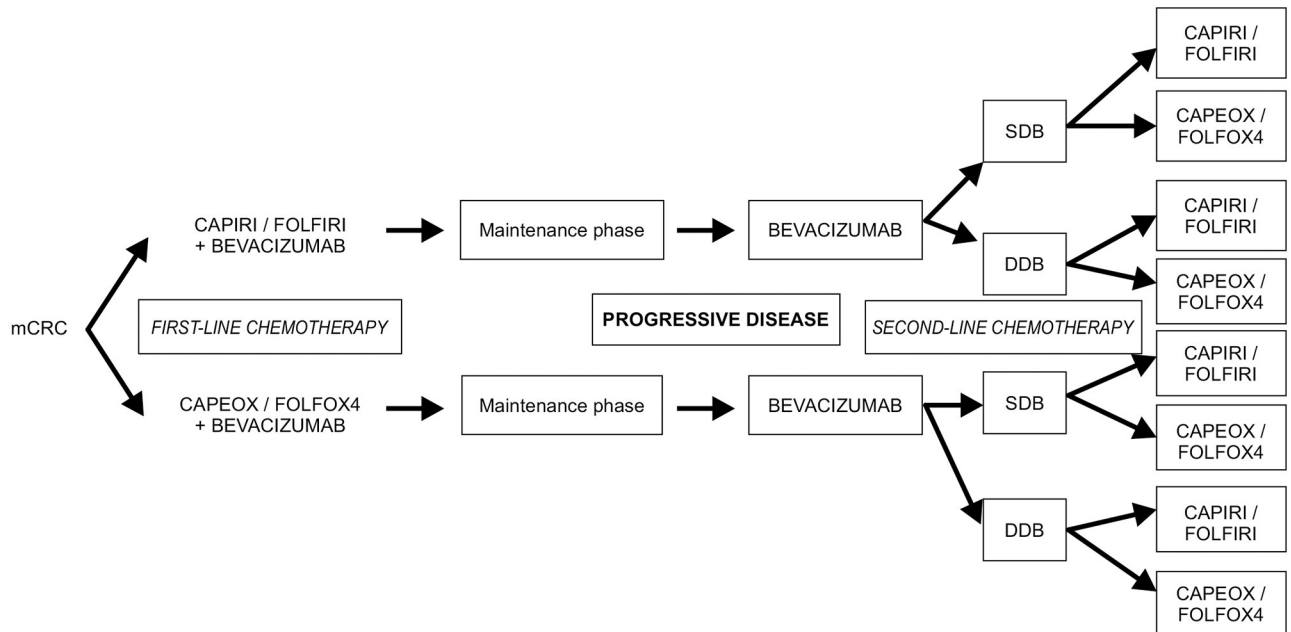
mCRC

CAPIRI / FOLFIRI + BEVACIZUMAB

Maintenance phase

BEVACIZUMAB

SDB

CAPIRI / FOLFIRI

CAPEOX / FOLFOX4

DDB

CAPIRI / FOLFIRI

CAPEOX / FOLFOX4

FIRST-LINE CHEMOTHERAPY

PROGRESSIVE DISEASE

SECOND-LINE CHEMOTHERAPY

CAPEOX / FOLFOX4 + BEVACIZUMAB

Maintenance phase

BEVACIZUMAB

SDB

CAPIRI / FOLFIRI

CAPEOX / FOLFOX4

DDB

CAPIRI / FOLFIRI

CAPEOX / FOLFOX4